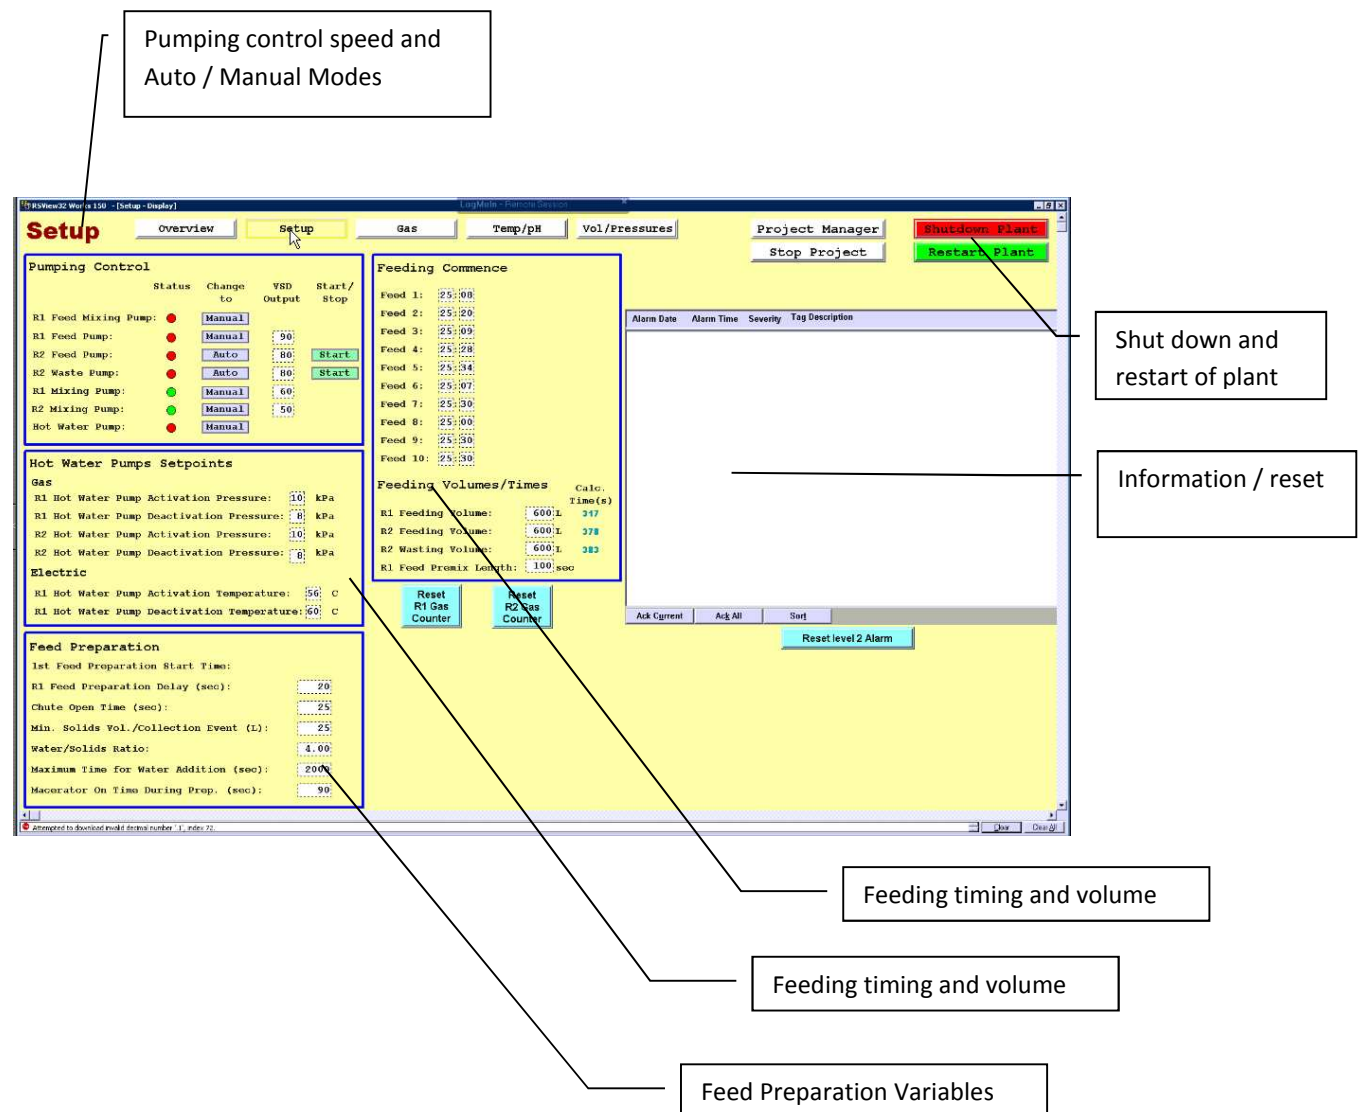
Pumping control speed and Auto / Manual Modes

RSView32 Works 150 - [Setup - Display]

LogMeIn - Remote Session

Setup

Overview | Setup | Gas | Temp/pH | Vol/Pressures

Project Manager
Stop Project

Shutdown Plant
Restart Plant

Pumping Control

| | Status | Change to | VSD Output | Start/ Stop |
|---|---|---|---|---|
| R1 Feed Mixing Pump: | | Manual | | |
| R1 Feed Pump: | | Manual | 90 | |
| R2 Feed Pump: | | Auto | 80 | Start |
| R2 Waste Pump: | | Auto | 80 | Start |
| R1 Mixing Pump: | | Manual | 60 | |
| R2 Mixing Pump: | | Manual | 50 | |
| Hot Water Pump: | | Manual | | |

Hot Water Pumps Setpoints

Gas

R1 Hot Water Pump Activation Pressure: 10 kPa
R1 Hot Water Pump Deactivation Pressure: 8 kPa
R2 Hot Water Pump Activation Pressure: 10 kPa
R2 Hot Water Pump Deactivation Pressure: 8 kPa

Electric

R1 Hot Water Pump Activation Temperature: 56 C
R1 Hot Water Pump Deactivation Temperature: 60 C

Feed Preparation

1st Feed Preparation Start Time:
R1 Feed Preparation Delay (sec): 20
Chute Open Time (sec): 25
Min. Solids Vol./Collection Event (L): 25
Water/Solids Ratio: 4.00
Maximum Time for Water Addition (sec): 2000
Macerator On Time During Prep. (sec): 90

Feeding Commence

Feed 1: 25 08
Feed 2: 25 20
Feed 3: 25 09
Feed 4: 25 28
Feed 5: 25 34
Feed 6: 25 07
Feed 7: 25 30
Feed 8: 25 00
Feed 9: 25 30
Feed 10: 25 30

Feeding Volumes/Times

Calc. Time(s)

R1 Feeding Volume: 600 L 317
R2 Feeding Volume: 600 L 378
R2 Wasting Volume: 600 L 383
R1 Feed Premix Length: 100 sec

Reset R1 Gas Counter

Reset R2 Gas Counter

Alarm Date | Alarm Time | Severity | Tag Description

Ack Current | Ack All | Sort

Reset level 2 Alarm

Attempted to download invalid decimal number '.1', index 72.

Clear | Clear All

Shut down and restart of plant

Information / reset

Feeding timing and volume

Feeding timing and volume

Feed Preparation Variables